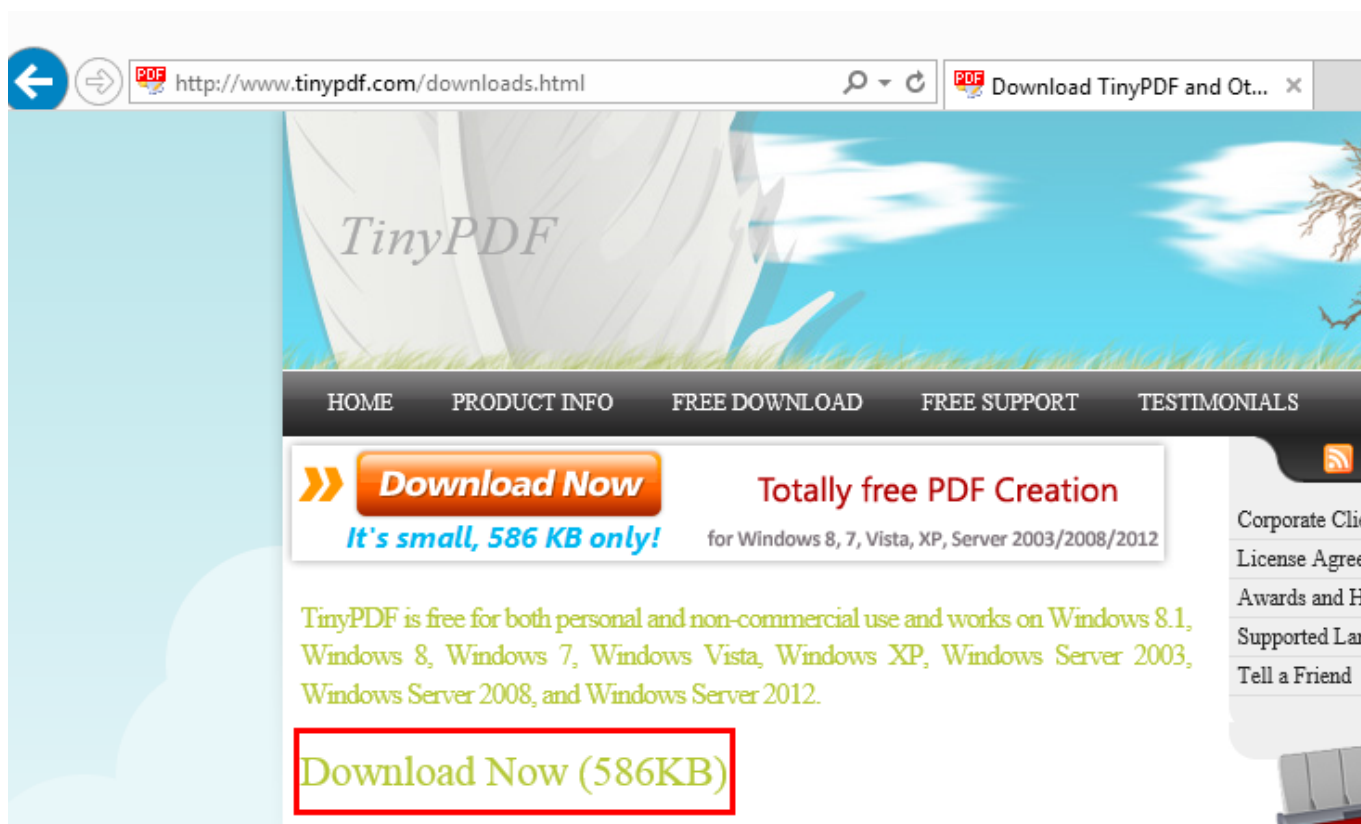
PDF http://www.tinypdf.com/downloads.html

PDF Download TinyPDF and Ot... ×

TinyPDF

HOME PRODUCT INFO FREE DOWNLOAD FREE SUPPORT TESTIMONIALS

Download Now
It's small, 586 KB only!

Totally free PDF Creation
for Windows 8, 7, Vista, XP, Server 2003/2008/2012

Corporate Cli
License Agree
Awards and H
Supported La
Tell a Friend

TinyPDF is free for both personal and non-commercial use and works on Windows 8.1, Windows 8, Windows 7, Windows Vista, Windows XP, Windows Server 2003, Windows Server 2008, and Windows Server 2012.

Download Now (586KB)